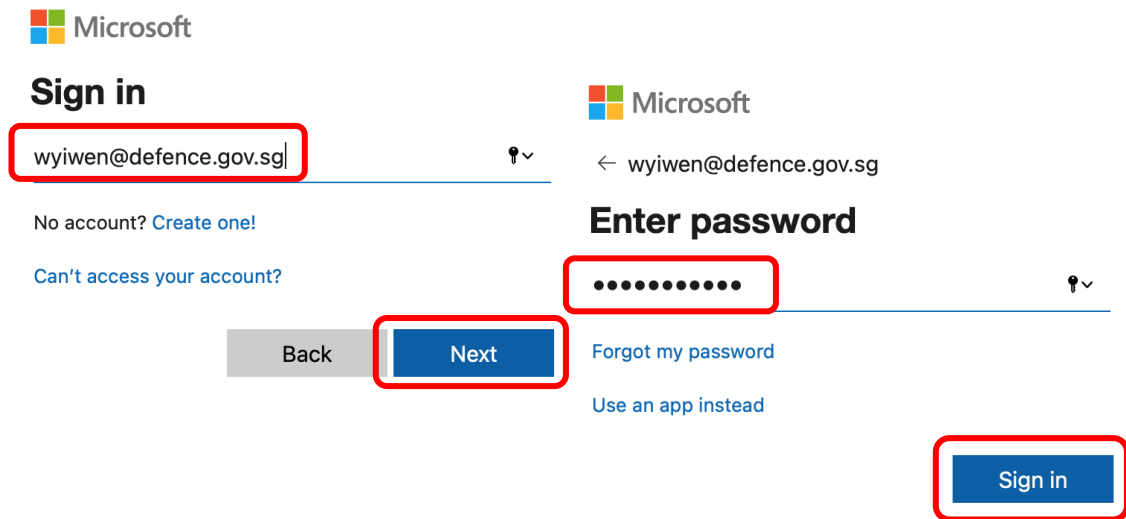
Microsoft

Sign in

wyiwen@defence.gov.sg

No account? Create one!

Can't access your account?

Back Next

Microsoft

← wyiwen@defence.gov.sg

Enter password

•••••••••••

Forgot my password

Use an app instead

Sign in